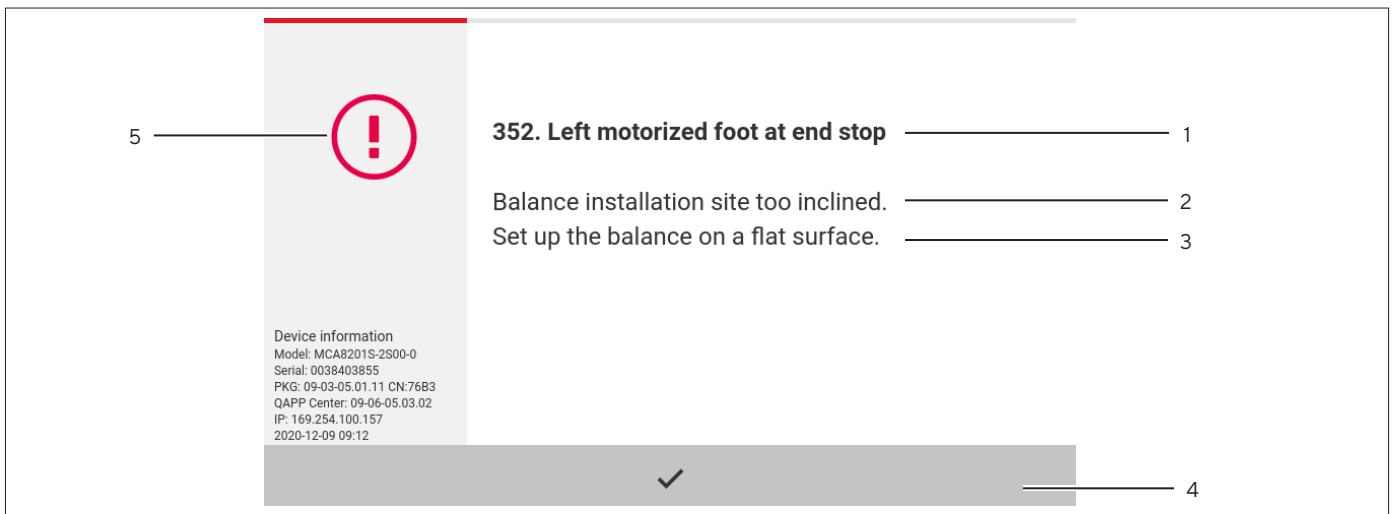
5

352. Left motorized foot at end stop

1

Balance installation site too inclined.

2

Set up the balance on a flat surface.

3

Device information
Model: MCA8201S-2S00-0
Serial: 0038403855
PKG: 09-03-05.01.11 CN:76B3
QAPP Center: 09-06-05.03.02
IP: 169.254.100.157
2020-12-09 09:12

✓

4